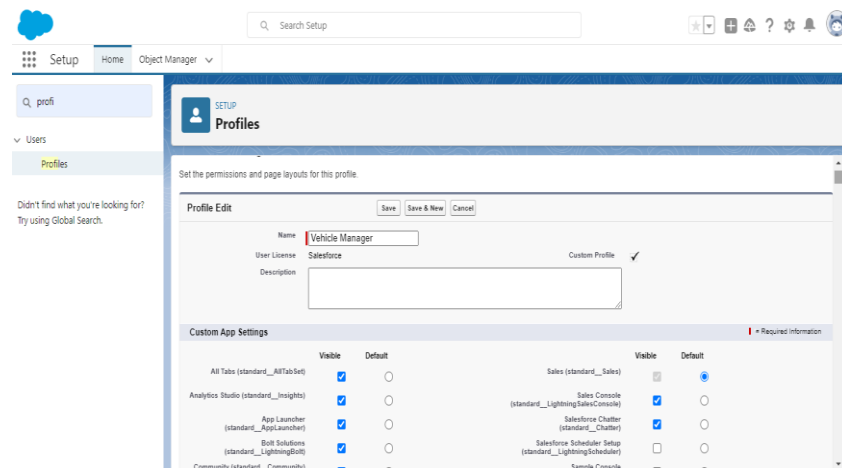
Search Setup

Setup Home Object Manager

profi

Users

Profiles

Didn't find what you're looking for? Try using Global Search.

SETUP
Profiles

Set the permissions and page layouts for this profile.

Profile Edit

Save Save & New Cancel

Name Vehicle Manager

User License Salesforce

Custom Profile ✓

Description

Custom App Settings

= Required Information

| | Visible | Default | | Visible | Default |
|---|---|---|---|---|---|
| All Tabs (standard__AllTabSet) | | | Sales (standard__Sales) | | |
| Analytics Studio (standard__Insights) | | | Sales Console (standard__LightningSalesConsole) | | |
| App Launcher (standard__AppLauncher) | | | Salesforce Chatter (standard__Chatter) | | |
| Bolt Solutions (standard__LightningBolt) | | | Salesforce Scheduler Setup (standard__LightningScheduler) | | |
| Community (standard__Community) | | | Sample Console | | |